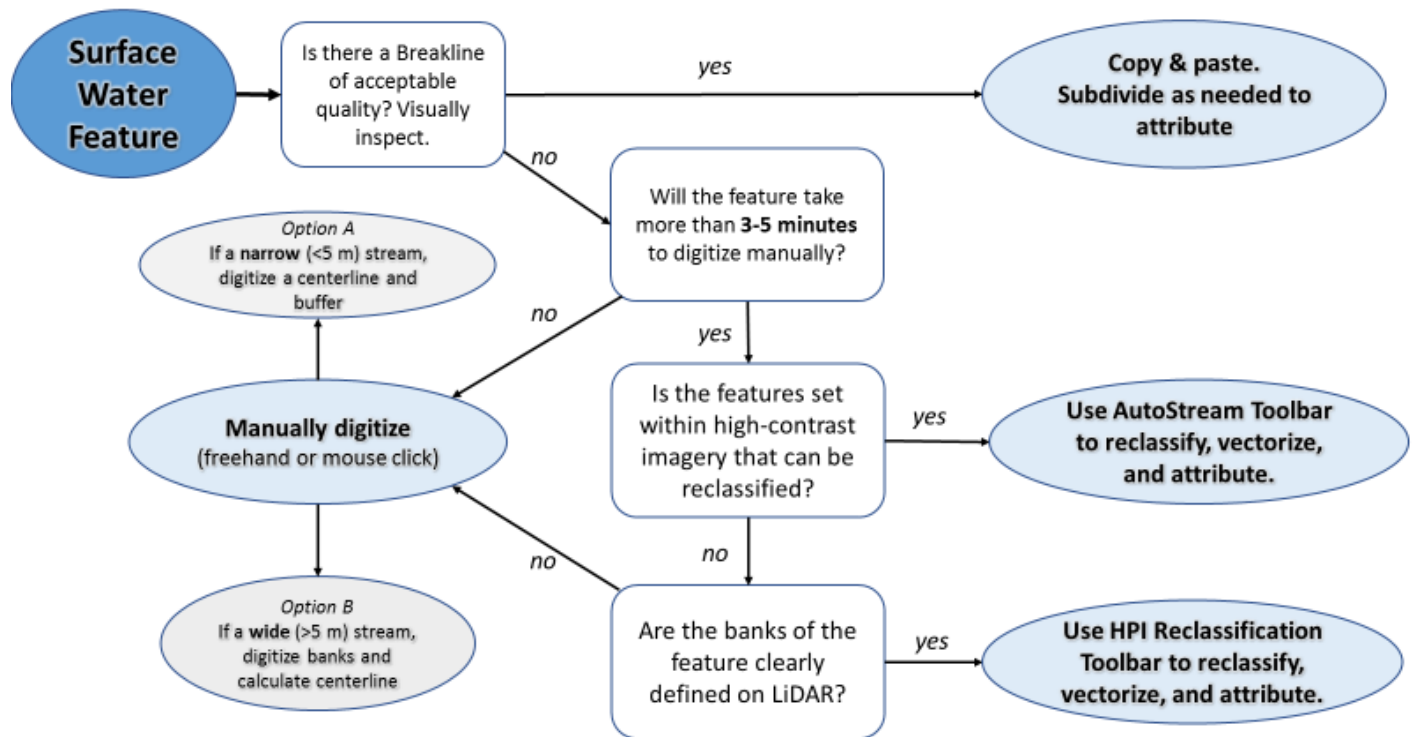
Surface Water Feature

Is there a Breakline of acceptable quality? Visually inspect.

yes

Copy & paste. Subdivide as needed to attribute

no

Will the feature take more than **3-5 minutes** to digitize manually?

Option A
If a **narrow** (<5 m) stream, digitize a centerline and buffer

no

yes

Manually digitize
(freehand or mouse click)

Is the features set within high-contrast imagery that can be reclassified?

yes

Use AutoStream Toolbar to reclassify, vectorize, and attribute.

no

no

Option B
If a **wide** (>5 m) stream, digitize banks and calculate centerline

Are the banks of the feature clearly defined on LiDAR?

yes

Use HPI Reclassification Toolbar to reclassify, vectorize, and attribute.